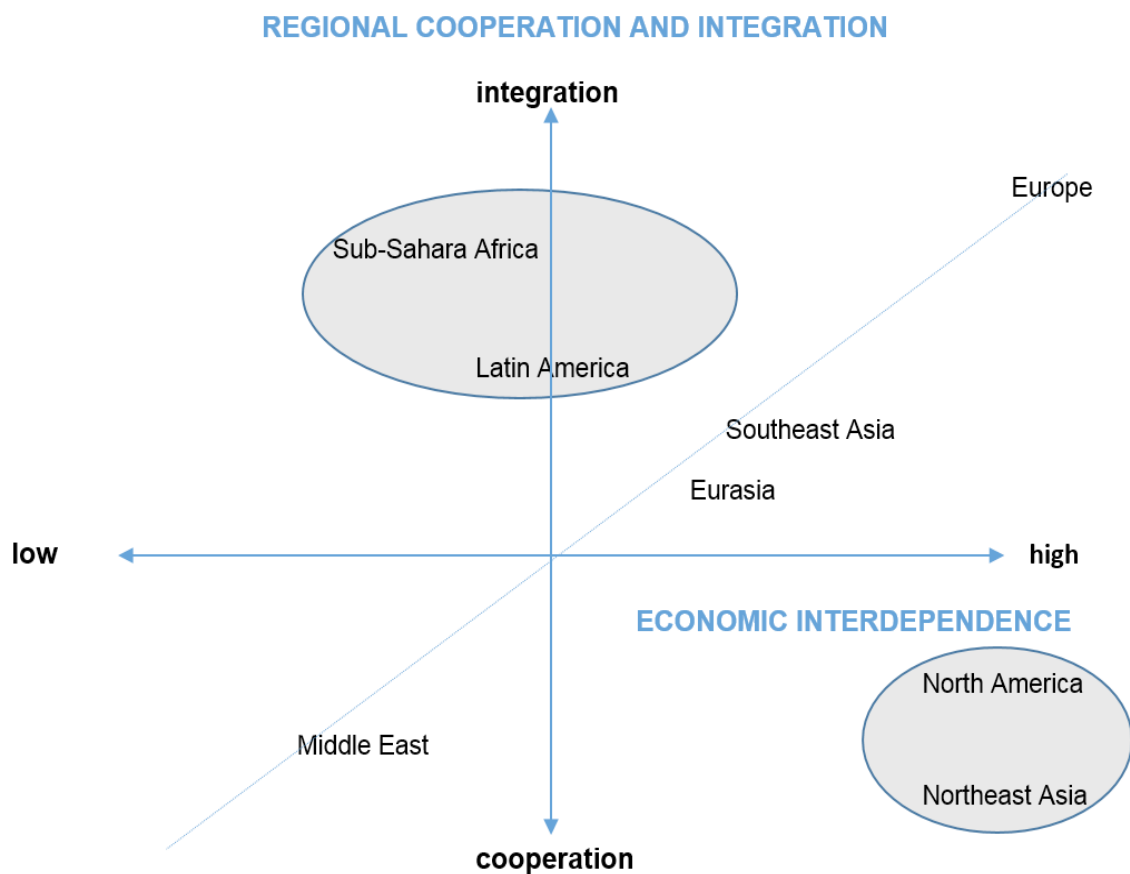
REGIONAL COOPERATION AND INTEGRATION

integration

Europe

Sub-Sahara Africa

Latin America

Southeast Asia

Eurasia

low

high

ECONOMIC INTERDEPENDENCE

North America

Middle East

Northeast Asia

cooperation